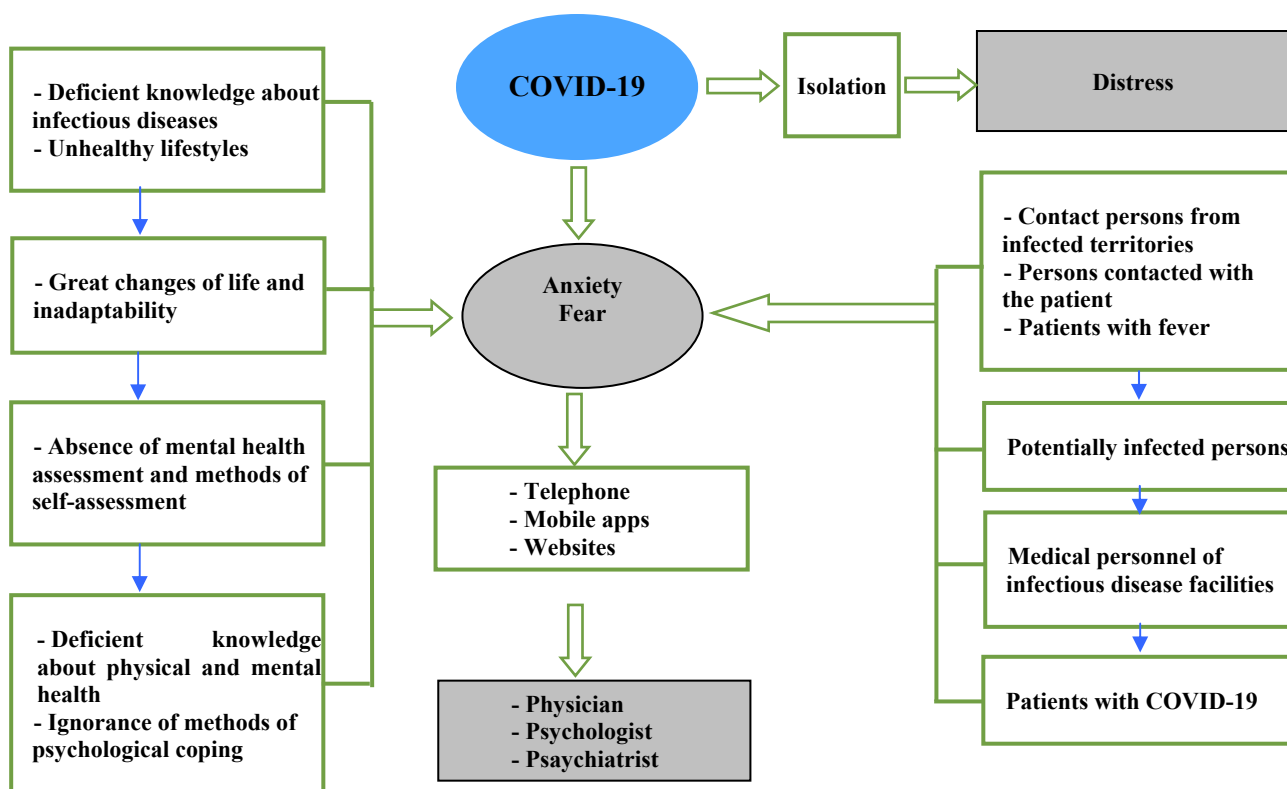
- Deficient knowledge about infectious diseases
- Unhealthy lifestyles

- Great changes of life and inadaptability

- Absence of mental health assessment and methods of self-assessment

- Deficient knowledge about physical and mental health
- Ignorance of methods of psychological coping

COVID-19

Isolation

Distress

Anxiety
Fear

- Telephone
- Mobile apps
- Websites

- Physician
- Psychologist
- Psaychiatrist

- Contact persons from infected territories
- Persons contacted with the patient
- Patients with fever

Potentially infected persons

Medical personnel of infectious disease facilities

Patients with COVID-19